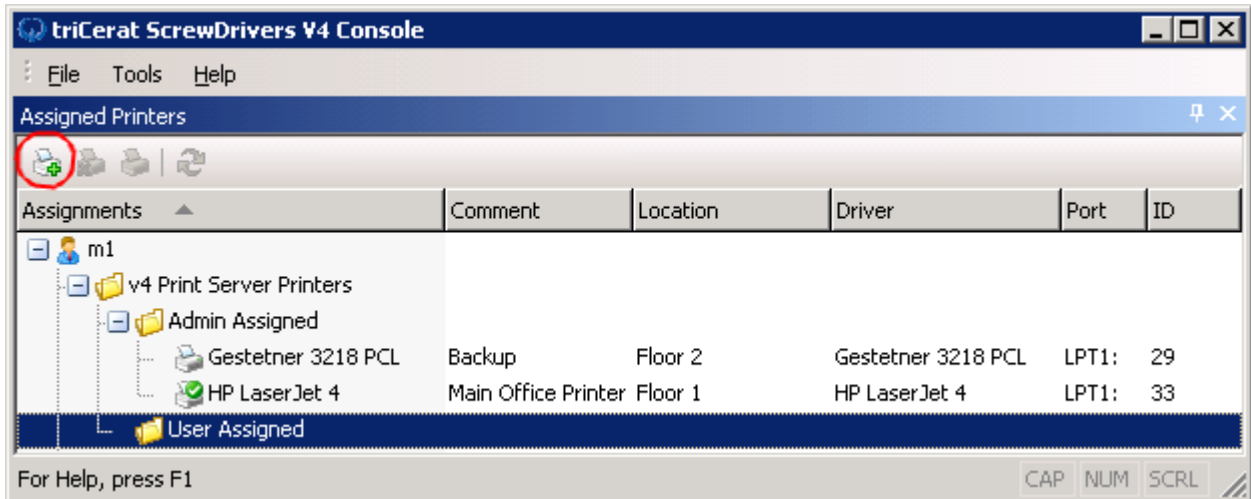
triCerat ScrewDrivers V4 Console

File Tools Help

Assigned Printers

| Assignments | Comment | Location | Driver | Port | ID |
|---|---|---|---|---|---|
| m1 | | | | | |
| v4 Print Server Printers | | | | | |
| Admin Assigned | | | | | |
| Gestetner 3218 PCL | Backup | Floor 2 | Gestetner 3218 PCL | LPT1: | 29 |
| HP LaserJet 4 | Main Office Printer | Floor 1 | HP LaserJet 4 | LPT1: | 33 |
| User Assigned | | | | | |

For Help, press F1

CAP NUM SCRL